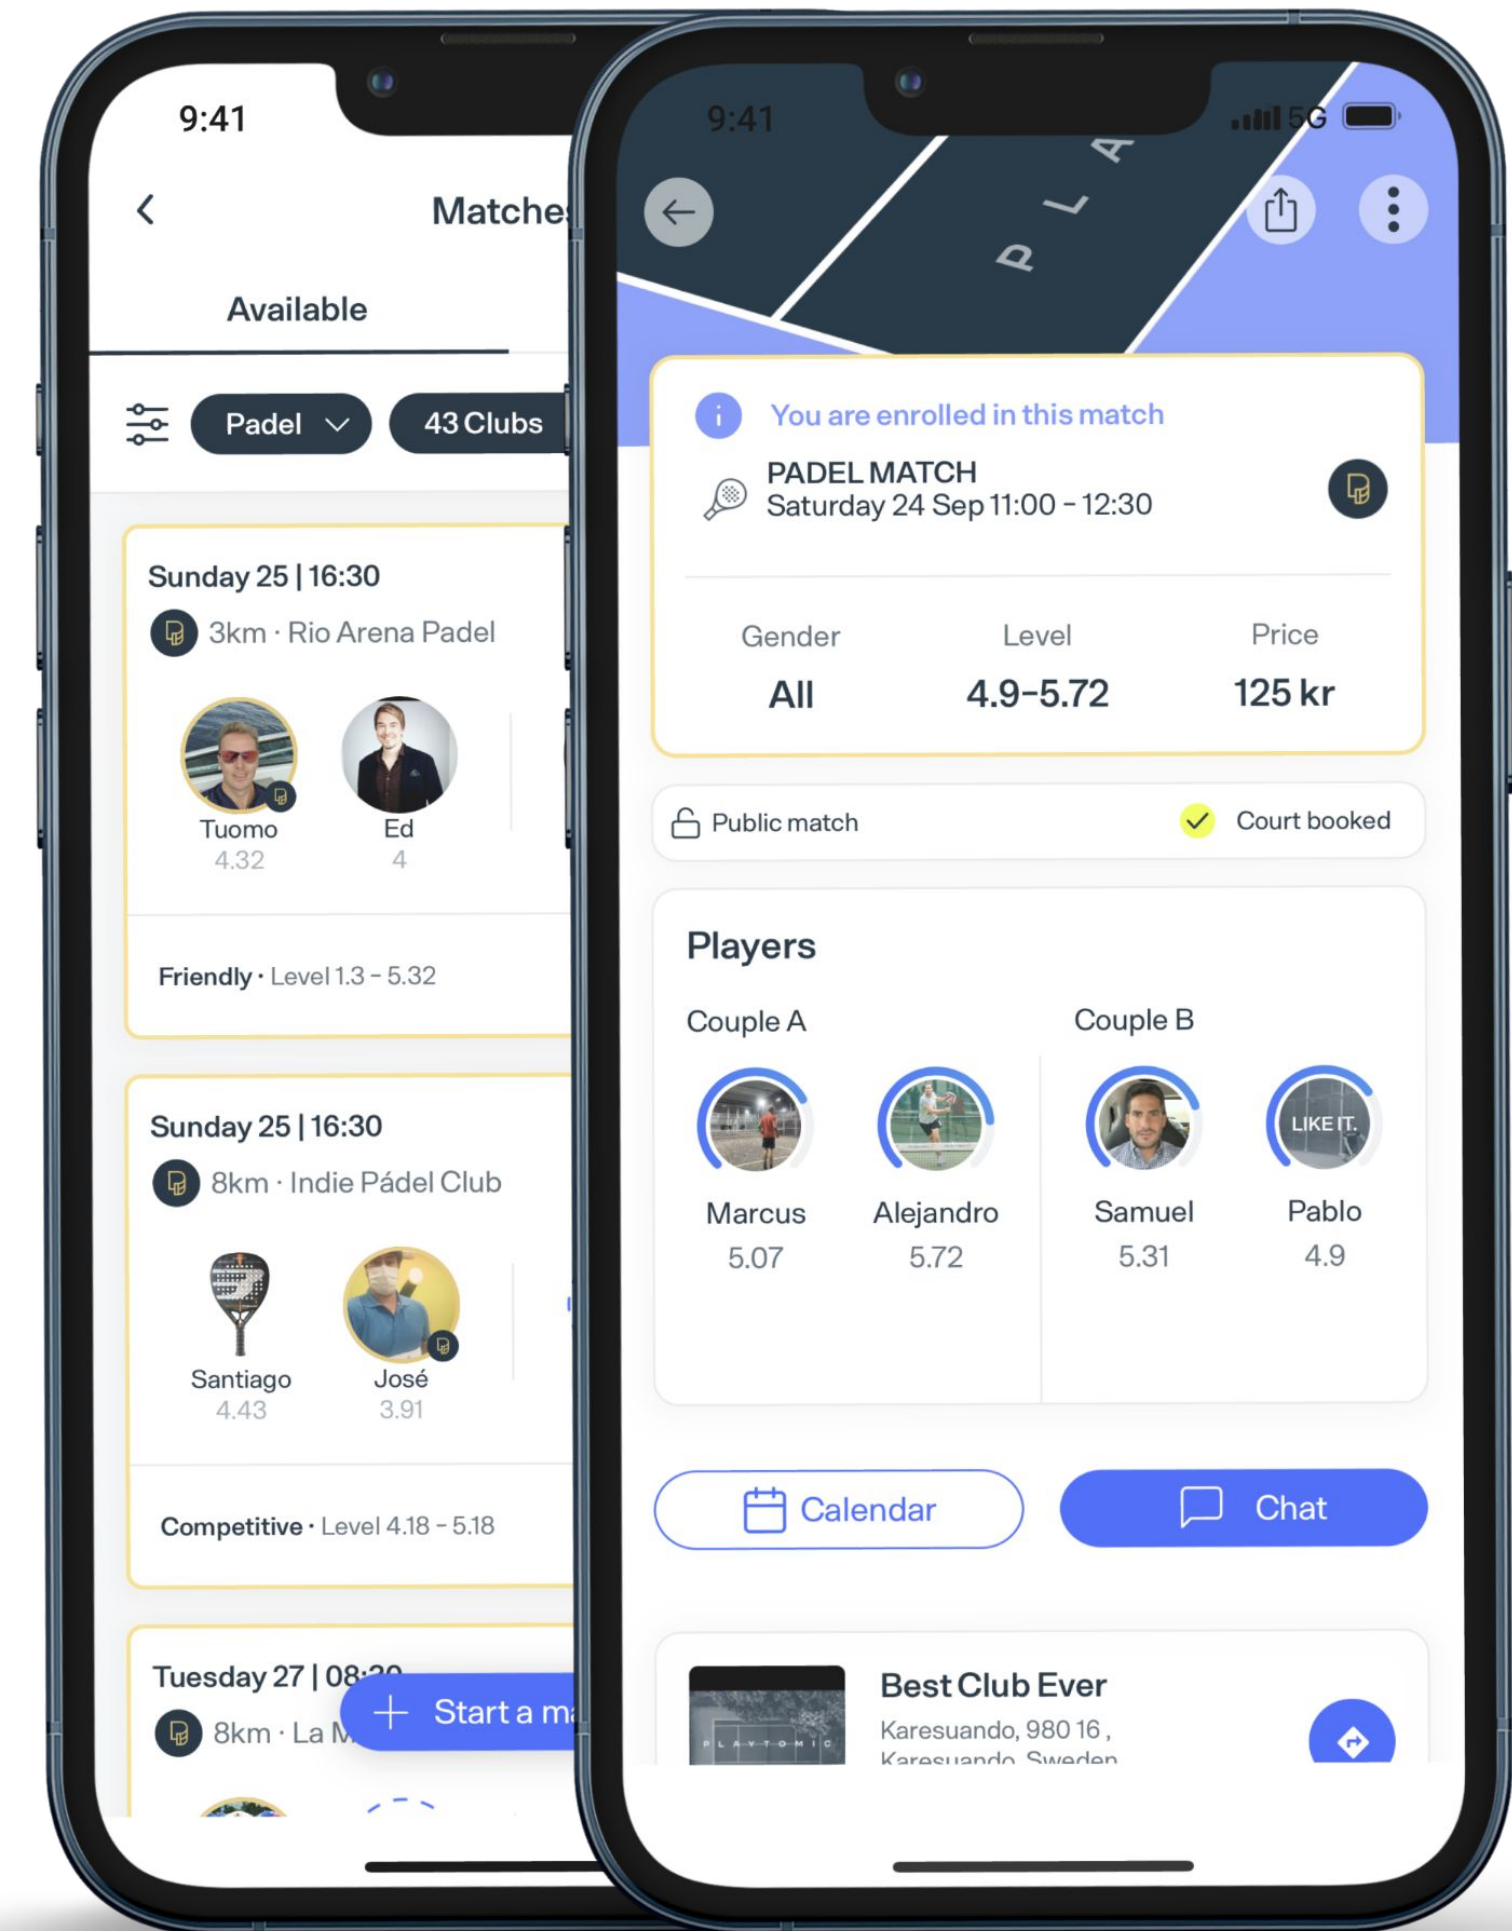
9:41

Matches

Available

Padel

43 Clubs

Sunday 25 | 16:30

3km · Rio Arena Padel

Tuomo
4.32

Ed
4

Friendly · Level 1.3 - 5.32

Sunday 25 | 16:30

8km · Indie Pádel Club

Santiago
4.43

José
3.91

Competitive · Level 4.18 - 5.18

Tuesday 27 | 08:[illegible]

8km · La M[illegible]

Start a m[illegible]

9:41

5G

P L A

You are enrolled in this match

PADEL MATCH
Saturday 24 Sep 11:00 - 12:30

| Gender | Level | Price |
|---|---|---|
| All | 4.9-5.72 | 125 kr |

Public match

Court booked

Players

Couple A

Couple B

Marcus
5.07

Alejandro
5.72

Samuel
5.31

LIKE IT.

Pablo
4.9

Calendar

Chat

Best Club Ever

Karesuando, 980 16 ,
Karesuando, Sweden

PLAYTOMIC